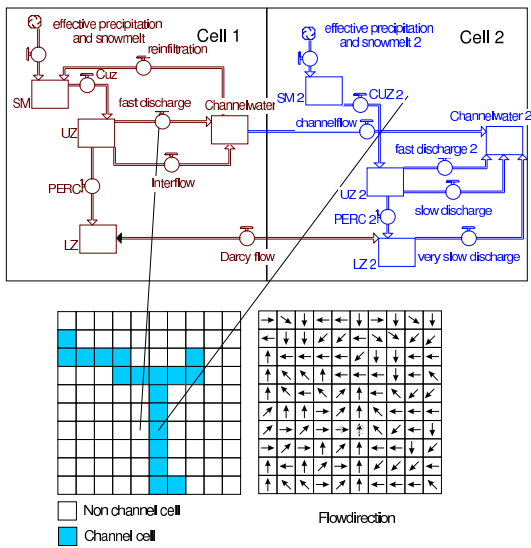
effective precipitation and snowmelt

Cell 1

reinfiltration

Cuz

SM

fast discharge

Channelwater

UZ

Interflow

PERC

LZ

Darcy flow

effective precipitation and snowmelt 2

Cell 2

SM 2

CUZ 2

channelflow

Channelwater 2

fast discharge 2

UZ 2

slow discharge

PERC 2

LZ 2

very slow discharge

Non channel cell

Channel cell

Flowdirection